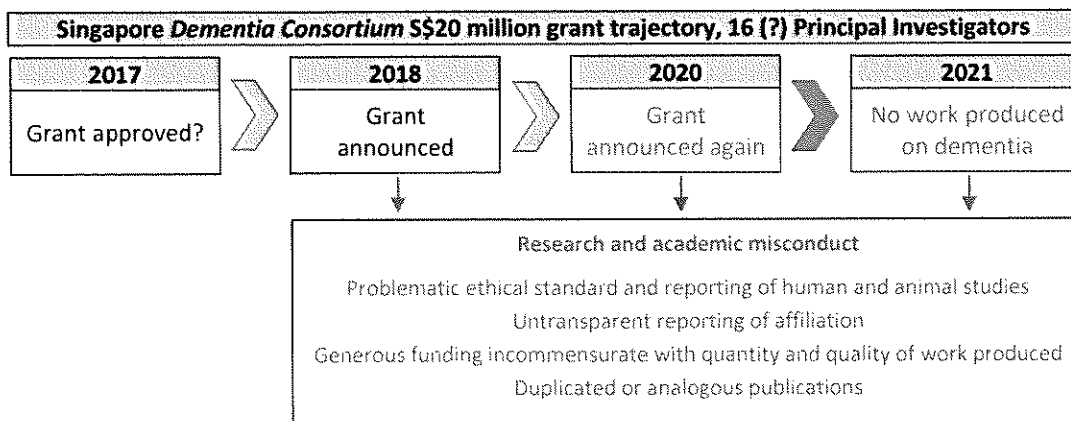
Singapore *Dementia Consortium* S$20 million grant trajectory, 16 (?) Principal Investigators

2017

Grant approved?

2018

Grant announced

2020

Grant announced again

2021

No work produced on dementia

Research and academic misconduct

Problematic ethical standard and reporting of human and animal studies

Untransparent reporting of affiliation

Generous funding incommensurate with quantity and quality of work produced

Duplicated or analogous publications